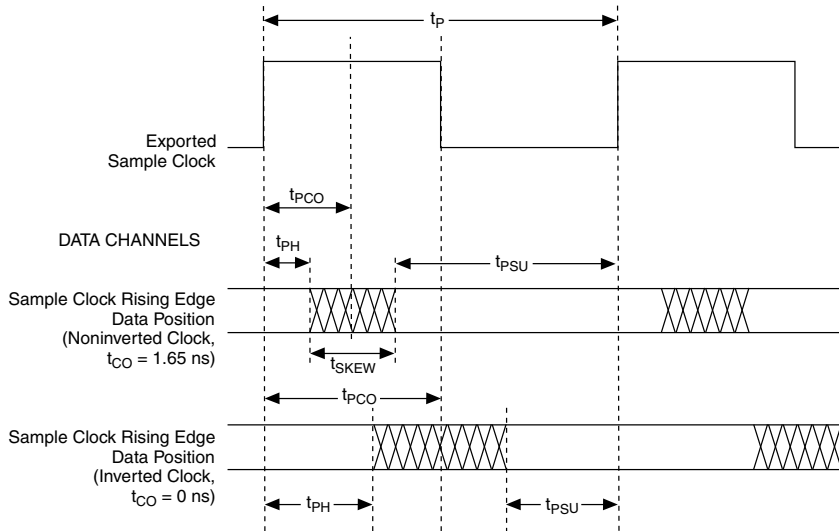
$t_P$

Exported Sample Clock

$t_{PCO}$

DATA CHANNELS

$t_{PH}$

$t_{PSU}$

Sample Clock Rising Edge Data Position (Noninverted Clock, $t_{CO}$ = 1.65 ns)

$t_{SKEW}$

$t_{PCO}$

Sample Clock Rising Edge Data Position (Inverted Clock, $t_{CO}$ = 0 ns)

$t_{PH}$

$t_{PSU}$